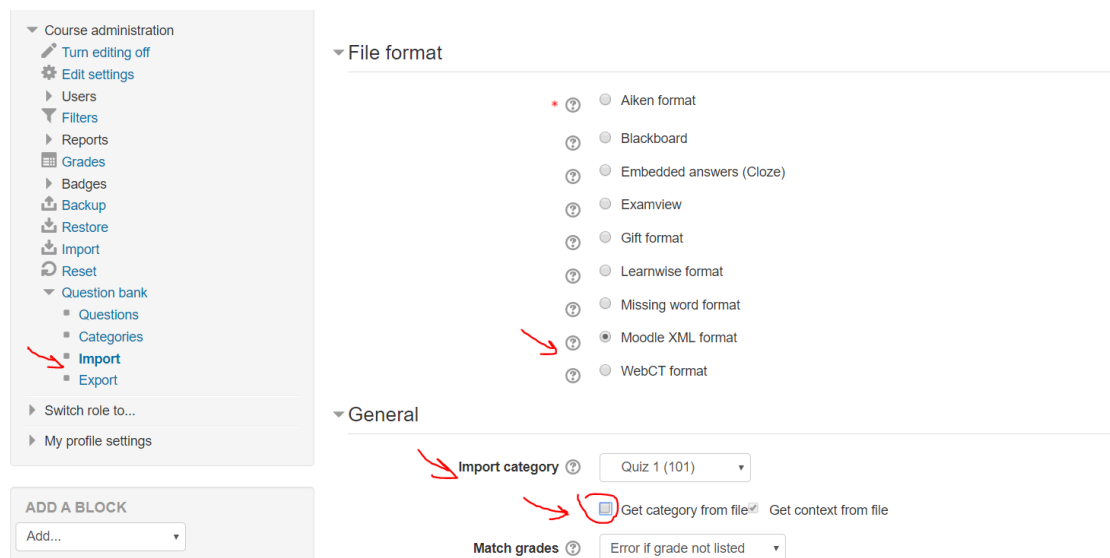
Course administration
Turn editing off
Edit settings
Users
Filters
Reports
Grades
Badges
Backup
Restore
Import
Reset
Question bank
Questions
Categories
Import
Export
Switch role to...
My profile settings

ADD A BLOCK
Add...

File format

Aiken format
Blackboard
Embedded answers (Cloze)
Examview
Gift format
Learnwise format
Missing word format
Moodle XML format
WebCT format

General

Import category
Quiz 1 (101)
Get category from file
Get context from file
Match grades
Error if grade not listed